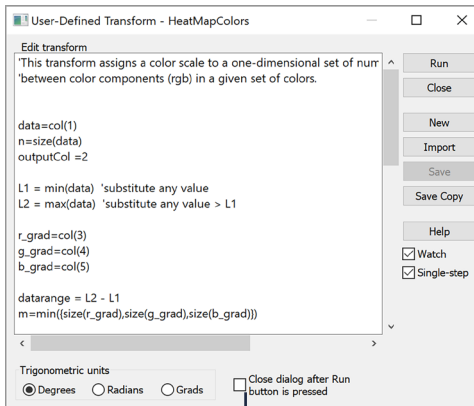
User-Defined Transform - HeatMapColors

Edit transform

'This transform assigns a color scale to a one-dimensional set of num
'between color components (rgb) in a given set of colors.

data=col(1)
n=size(data)
outputCol =2

L1 = min(data) 'substitute any value
L2 = max(data) 'substitute any value > L1

r_grad=col(3)
g_grad=col(4)
b_grad=col(5)

datarange = L2 - L1
m=min({size(r_grad),size(g_grad),size(b_grad)})

Run
Close
New
Import
Save
Save Copy
Help
Watch
Single-step

Trigonometric units
Degrees
Radians
Grads

Close dialog after Run button is pressed